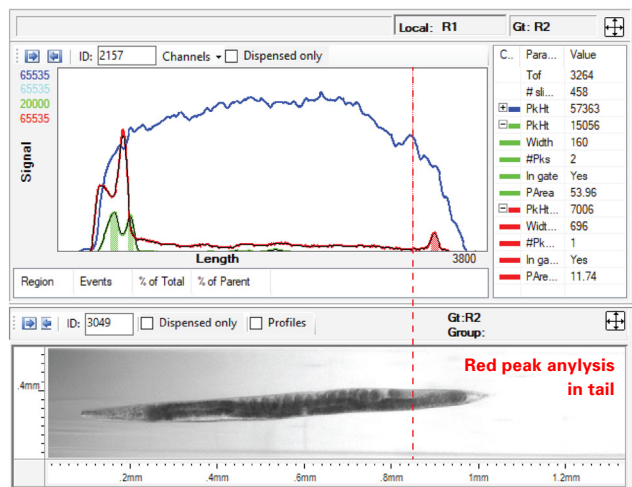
Local: R1 Gt: R2

ID: 2157 Channels Dispensed only

65535
65535
20000
65535

Signal

Length 3800

| C... | Para... | Value |
|---|---|---|
| | Tof | 3264 |
| | # sli... | 458 |
| | PkHt | 57363 |
| | PkHt | 15056 |
| | Width | 160 |
| | #Pks | 2 |
| | In gate | Yes |
| | PArea | 53.96 |
| | PkHt... | 7006 |
| | Widt... | 696 |
| | #Pk... | 1 |
| | In ga... | Yes |
| | PAre... | 11.74 |

| Region | Events | % of Total | % of Parent |
|---|---|---|---|

ID: 3049 Dispensed only Profiles

Gt:R2
Group:

.4mm

Red peak anylysis in tail

.2mm .4mm .6mm .8mm 1mm 1.2mm